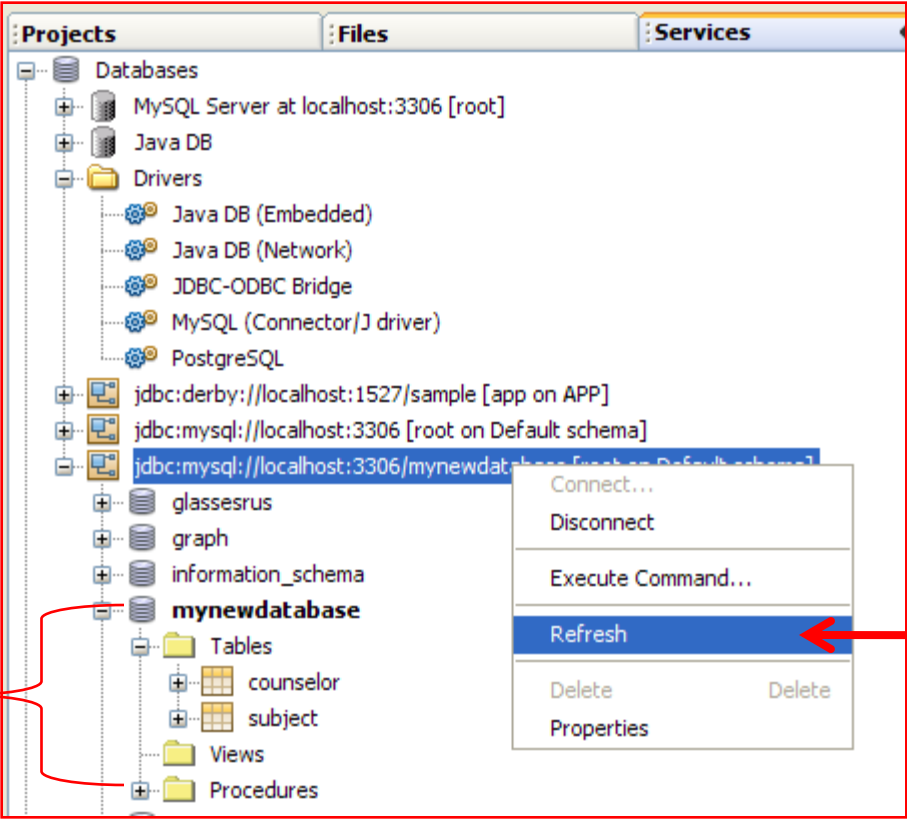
Projects
Files
Services

Databases
MySQL Server at localhost:3306 [root]
Java DB
Drivers
Java DB (Embedded)
Java DB (Network)
JDBC-ODBC Bridge
MySQL (Connector/J driver)
PostgreSQL
jdbc:derby://localhost:1527/sample [app on APP]
jdbc:mysql://localhost:3306 [root on Default schema]
jdbc:mysql://localhost:3306/mynewdat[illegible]
glassesrus
graph
information_schema
mynewdatabase
Tables
counselor
subject
Views
Procedures

Connect...
Disconnect
Execute Command...
Refresh
Delete Delete
Properties